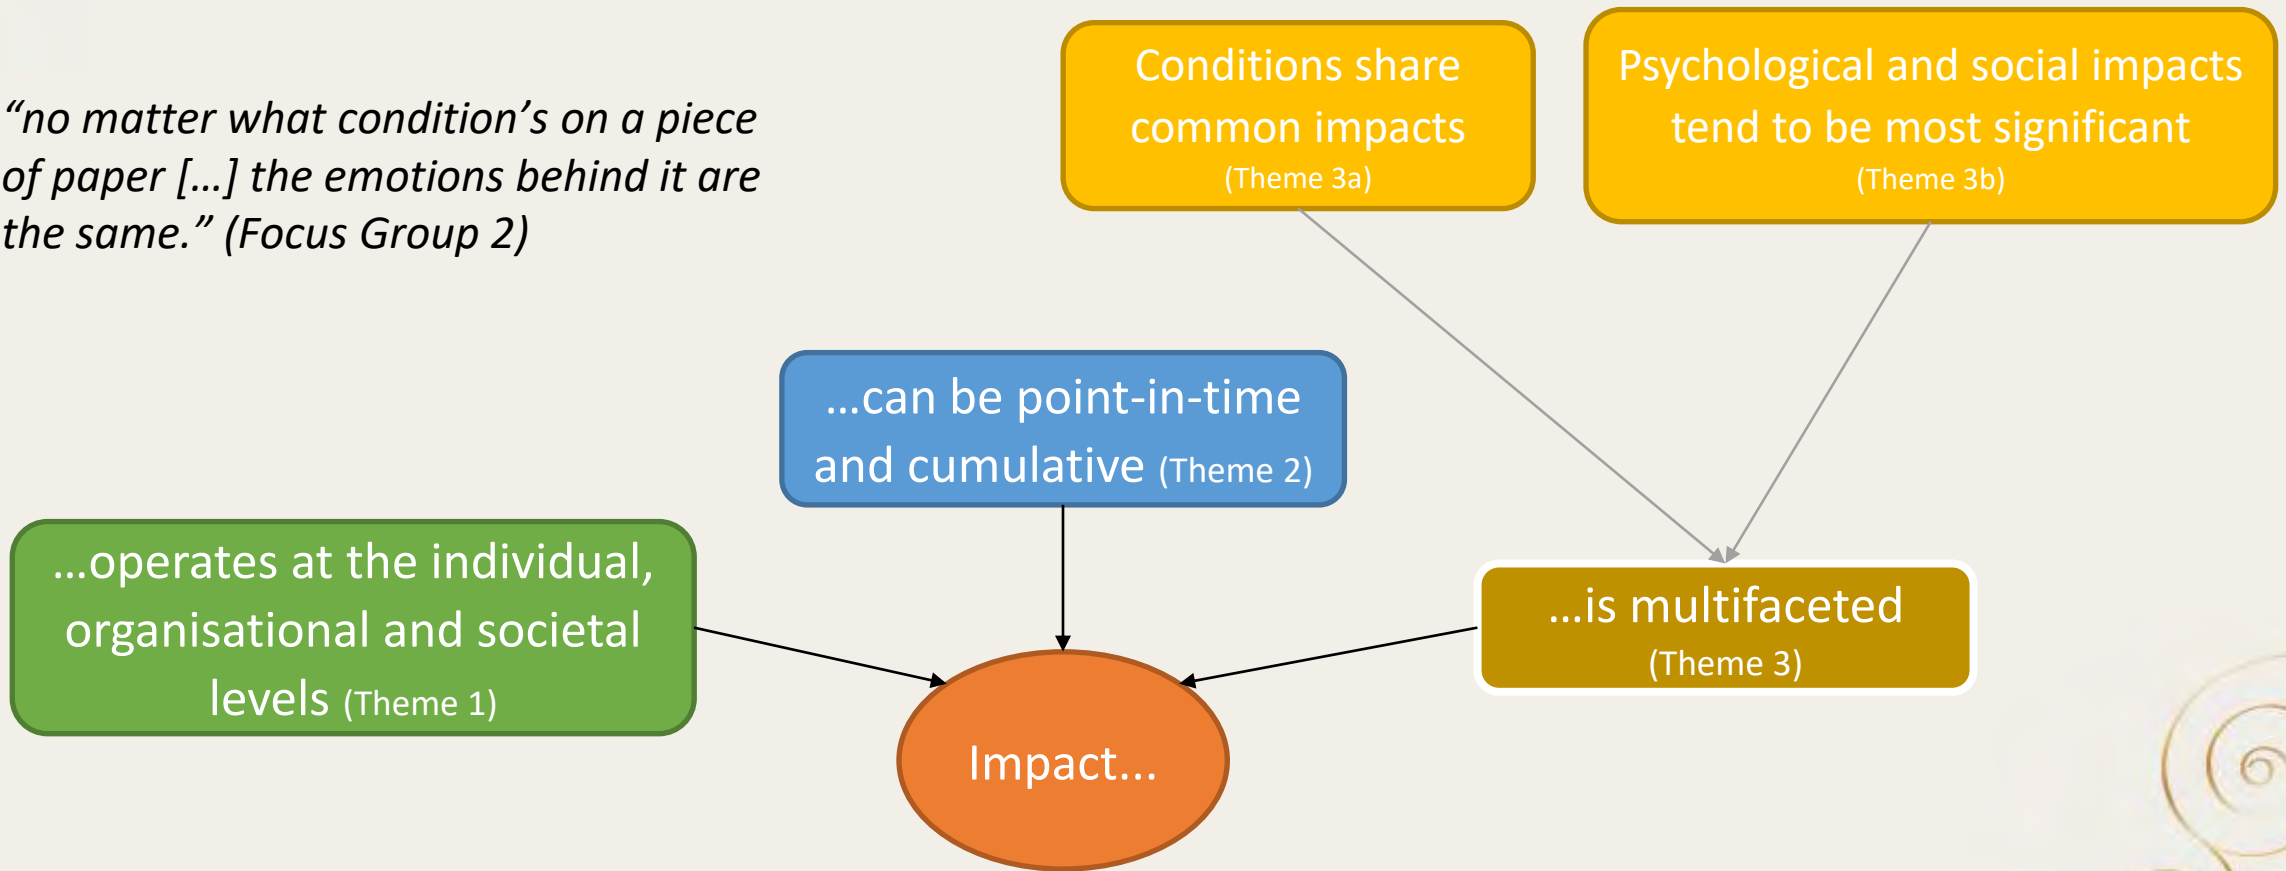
“no matter what condition’s on a piece of paper […] the emotions behind it are the same.” (Focus Group 2)

Conditions share common impacts (Theme 3a)

Psychological and social impacts tend to be most significant (Theme 3b)

…can be point-in-time and cumulative (Theme 2)

…operates at the individual, organisational and societal levels (Theme 1)

…is multifaceted (Theme 3)

Impact...